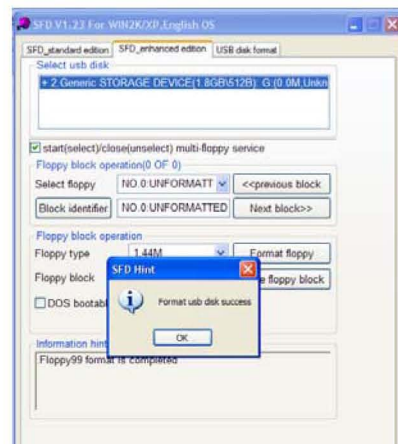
SFD V1.23 For WIN2K/XP,English OS

SFD_standard edition | SFD_enhanced edition | USB disk format

Select usb disk

+ 2.Generic STORAGE DEVICE(1.8GB\512B): G:(0.0M,Unkn

start(select)/close(unselect) multi-floppy service

Floppy block operation(0 OF 0)

Select floppy | NO.0:UNFORMATT | <<previous block

Block identifier | NO.0:UNFORMATTED | Next block>>

Floppy block operation

Floppy type | 1.44M | Format floppy

Floppy block | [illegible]e floppy block

DOS bootabl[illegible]

SFD Hint

Format usb disk success

OK

Information hint

Floppy99 format is completed